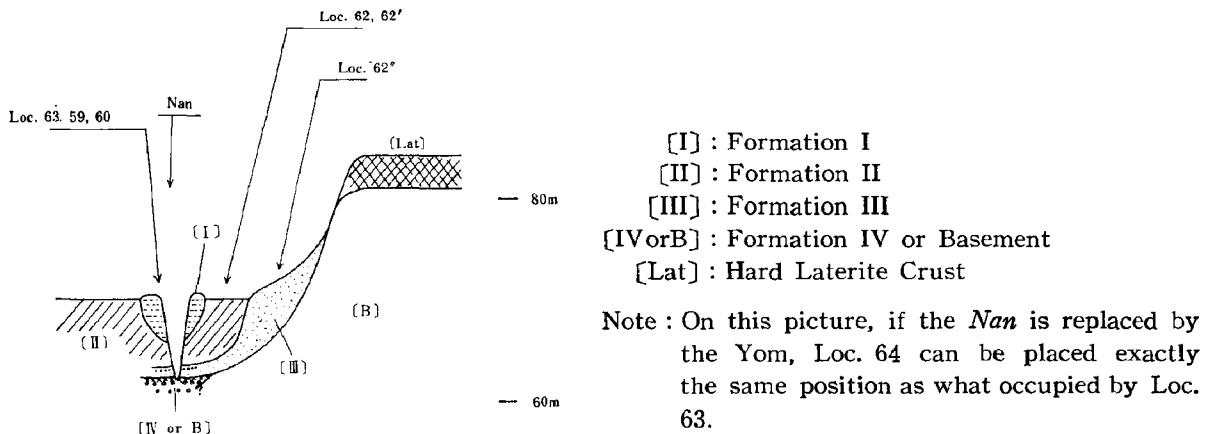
Loc. 62, 62′

Loc. 62″

Loc. 63. 59, 60

Nan

[Lat]

— 80m

[I]

[B]

[II]

[III]

— 60m

[IV or B]

[I] : Formation I

[II] : Formation II

[III] : Formation III

[IVorB] : Formation IV or Basement

[Lat] : Hard Laterite Crust

Note : On this picture, if the *Nan* is replaced by the Yom, Loc. 64 can be placed exactly the same position as what occupied by Loc. 63.